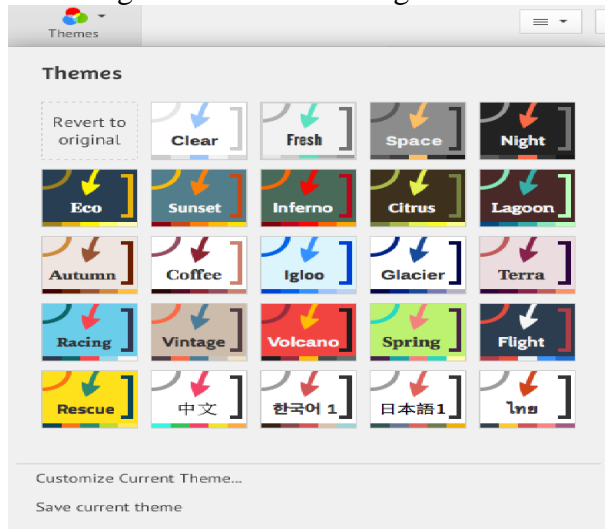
Themes

Themes

Revert to original

Clear

Fresh

Space

Night

Eco

Sunset

Inferno

Citrus

Lagoon

Autumn

Coffee

Igloo

Glacier

Terra

Racing

Vintage

Volcano

Spring

Flight

Rescue

中文

한국어 1

日本語1

ไทย

Customize Current Theme...

Save current theme